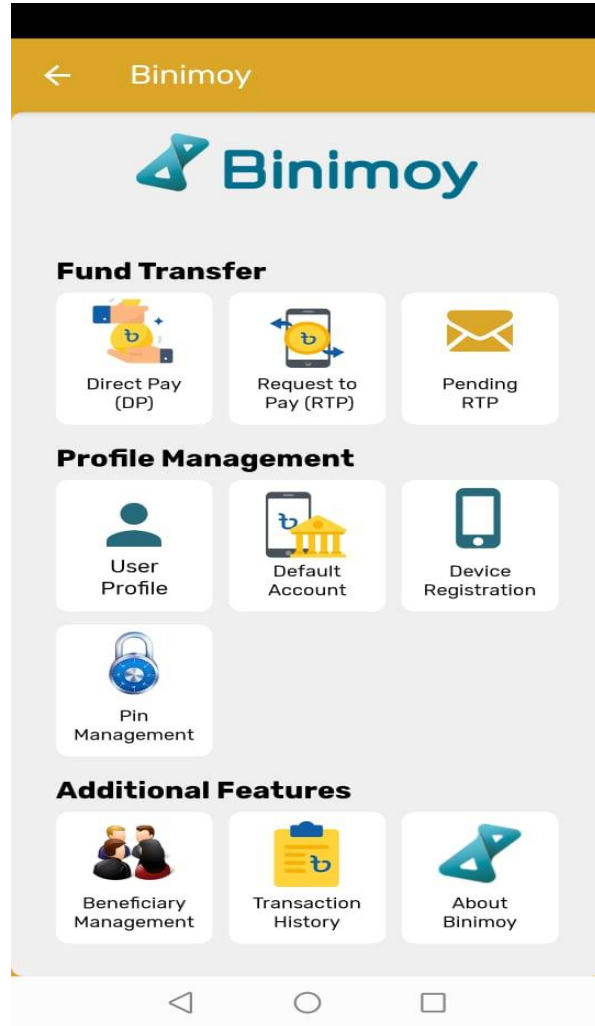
← Binimoy

Binimoy

Fund Transfer

Direct Pay (DP)

Request to Pay (RTP)

Pending RTP

Profile Management

User Profile

Default Account

Device Registration

Pin Management

Additional Features

Beneficiary Management

Transaction History

About Binimoy